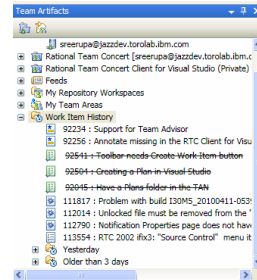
Team Artifacts

sreerupa@jazzdev.torolab.ibm.com
Rational Team Concert [sreerupa@jazzdev.torolab.ibm.c
Rational Team Concert Client for Visual Studio (Private)
Feeds
My Repository Workspaces
My Team Areas
Work Item History
92234 : Support for Team Advisor
92256 : Annotate missing in the RTC Client for Visual
~~92541 : Toolbar needs Create Work Item button~~
~~92504 : Creating a Plan in Visual Studio~~
~~92045 : Have a Plans folder in the TAN~~
111817 : Problem with build I30M5_20100411-053
112014 : Unlocked file must be removed from the '
112790 : Notification Properties page does not hav
113554 : RTC 2002 ifix3: "Source Control" menu it
Yesterday
Older than 3 days